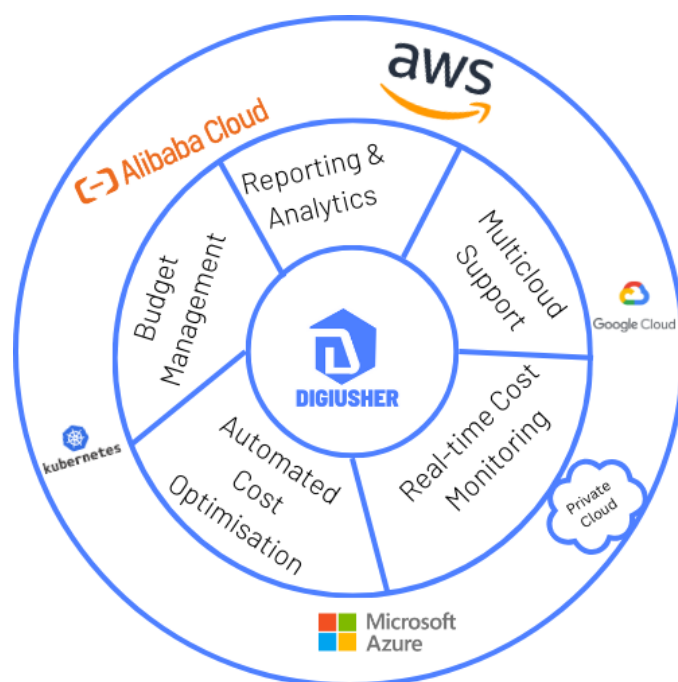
aws

Alibaba Cloud

Reporting & Analytics

Multicloud Support

Budget Management

DIGIUSHER

Google Cloud

Automated Cost Optimisation

Real-time Cost Monitoring

kubernetes

Private Cloud

Microsoft Azure